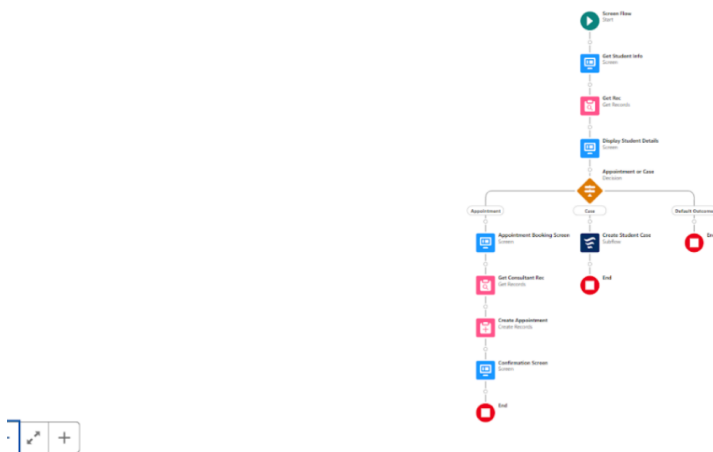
Screen Flow
Start

Get Student Info
Screen

Get Rec
Get Records

Display Student Details
Screen

Appointment or Case
Decision

Appointment

Case

Default Outcome

Appointment Booking Screen
Screen

Create Student Case
Subflow

En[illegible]

End

Get Consultant Rec
Get Records

Create Appointment
Create Records

Confirmation Screen
Screen

End